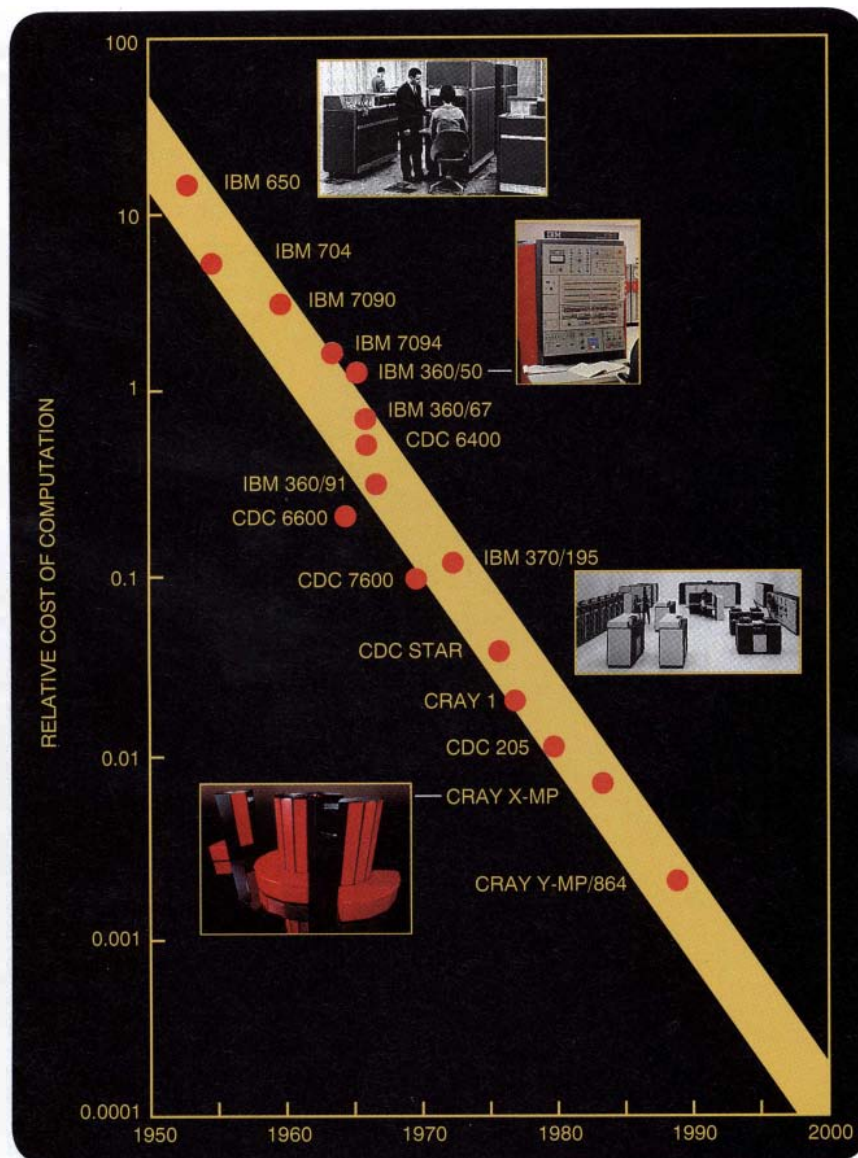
100

10

1

0.1

0.01

0.001

0.0001

RELATIVE COST OF COMPUTATION

IBM 650

IBM 704

IBM 7090

IBM 7094

IBM 360/50

IBM 360/67

CDC 6400

IBM 360/91

CDC 6600

IBM 370/195

CDC 7600

CDC STAR

CRAY 1

CDC 205

CRAY X-MP

CRAY Y-MP/864

1950 1960 1970 1980 1990 2000